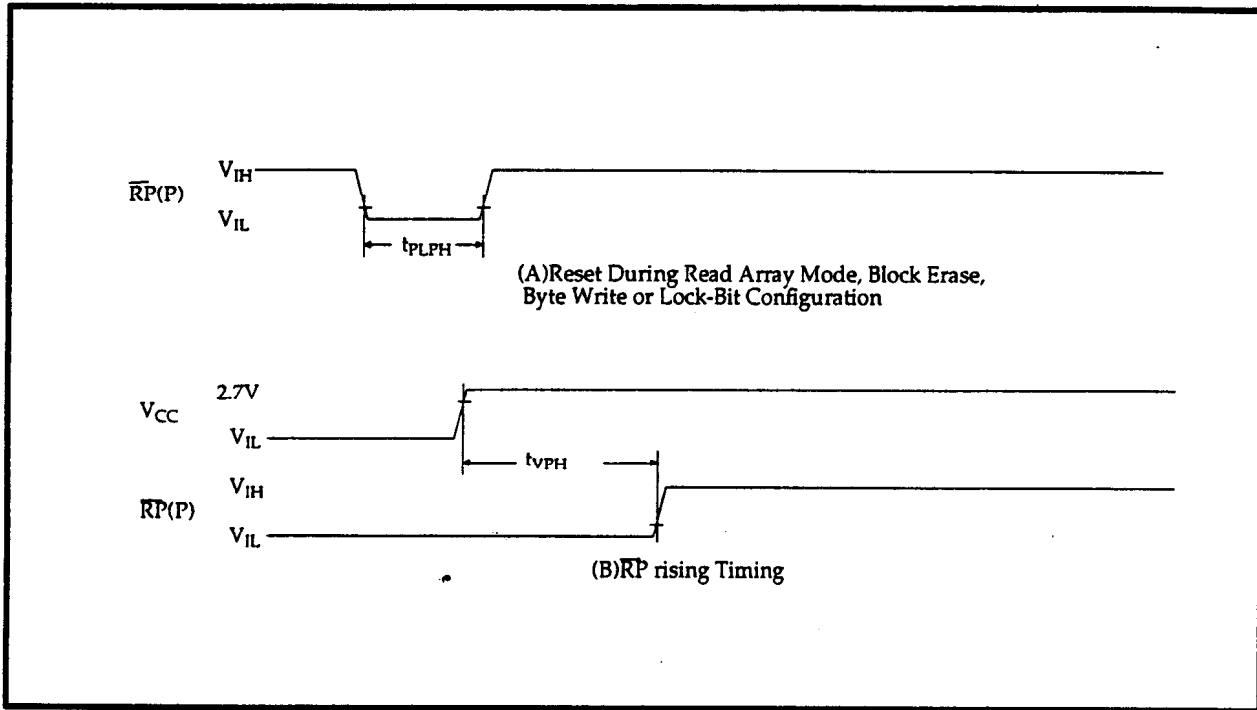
$\overline{RP}$(P)

$V_{IH}$

$V_{IL}$

$t_{PLPH}$

(A)Reset During Read Array Mode, Block Erase, Byte Write or Lock-Bit Configuration

$V_{CC}$

2.7V

$V_{IL}$

$t_{VPH}$

$\overline{RP}$(P)

$V_{IH}$

$V_{IL}$

(B)$\overline{RP}$ rising Timing